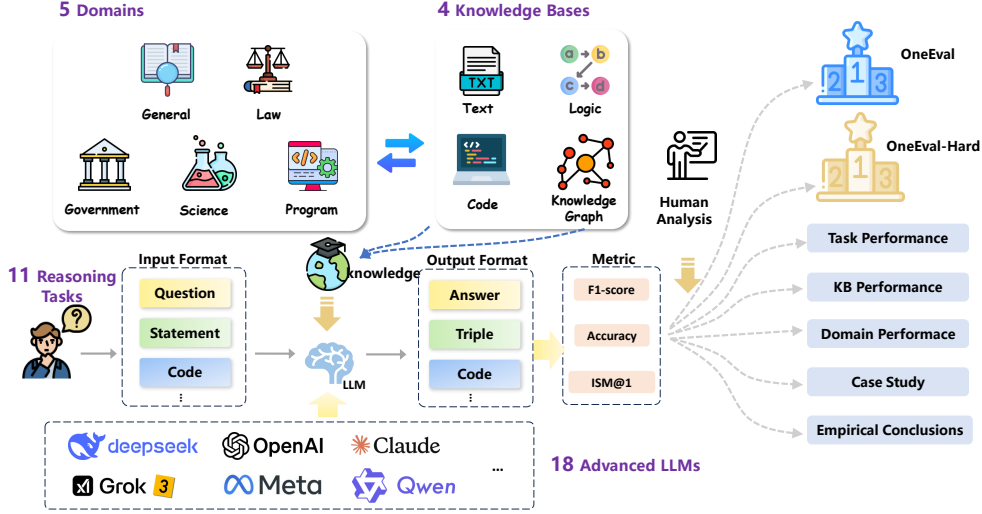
5 Domains

General

Law

Government

Science

Program

4 Knowledge Bases

TXT

Text

a b c d

Logic

Code

Knowledge Graph

Human Analysis

OneEval

1 2 3

OneEval-Hard

1 2 3

Task Performance

KB Performance

Domain Performace

Case Study

Empirical Conclusions

11 Reasoning Tasks

Input Format

Question

Statement

Code

⋮

knowledge

LLM

Output Format

Answer

Triple

Code

⋮

Metric

F1-score

Accuracy

ISM@1

deepseek

OpenAI

Claude

Grok 3

Meta

Qwen

...

18 Advanced LLMs